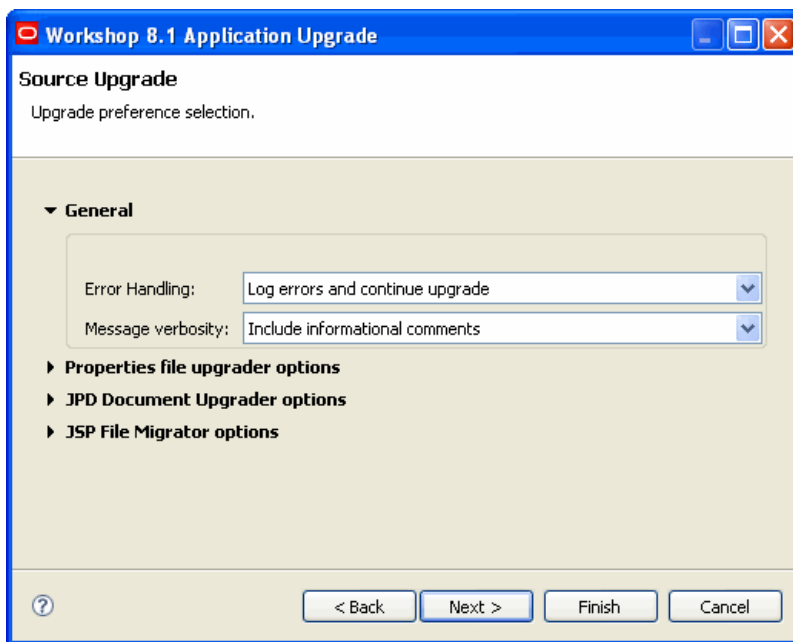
Workshop 8.1 Application Upgrade

Source Upgrade

Upgrade preference selection.

General

Error Handling: Log errors and continue upgrade

Message verbosity: Include informational comments

Properties file upgrader options

JPD Document Upgrader options

JSP File Migrator options

?

< Back

Next >

Finish

Cancel